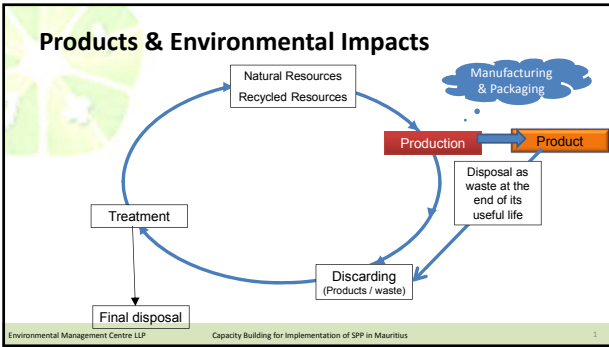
Products & Environmental Impacts

Natural Resources
Recycled Resources

Manufacturing & Packaging

Production

Product

Disposal as waste at the end of its useful life

Treatment

Discarding
(Products / waste)

Final disposal

Environmental Management Centre LLP

Capacity Building for Implementation of SPP in Mauritius

1